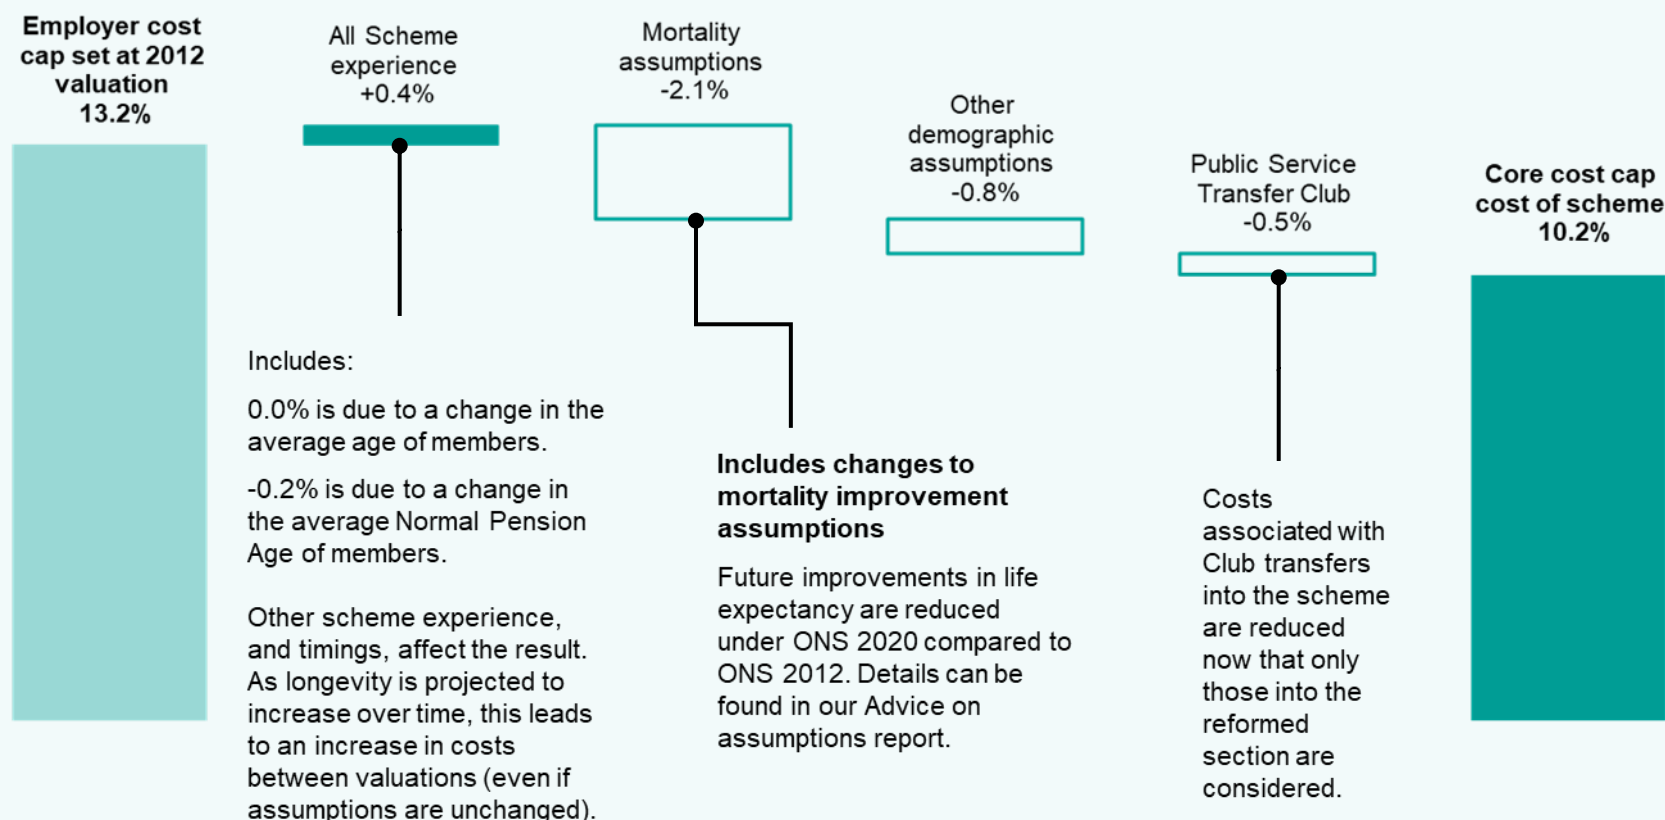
Employer cost cap set at 2012 valuation
13.2%

All Scheme experience
+0.4%

Mortality assumptions
-2.1%

Other demographic assumptions
-0.8%

Public Service Transfer Club
-0.5%

Core cost cap cost of scheme
10.2%

Includes:

0.0% is due to a change in the average age of members.

-0.2% is due to a change in the average Normal Pension Age of members.

Other scheme experience, and timings, affect the result. As longevity is projected to increase over time, this leads to an increase in costs between valuations (even if assumptions are unchanged).

Includes changes to mortality improvement assumptions

Future improvements in life expectancy are reduced under ONS 2020 compared to ONS 2012. Details can be found in our Advice on assumptions report.

Costs associated with Club transfers into the scheme are reduced now that only those into the reformed section are considered.